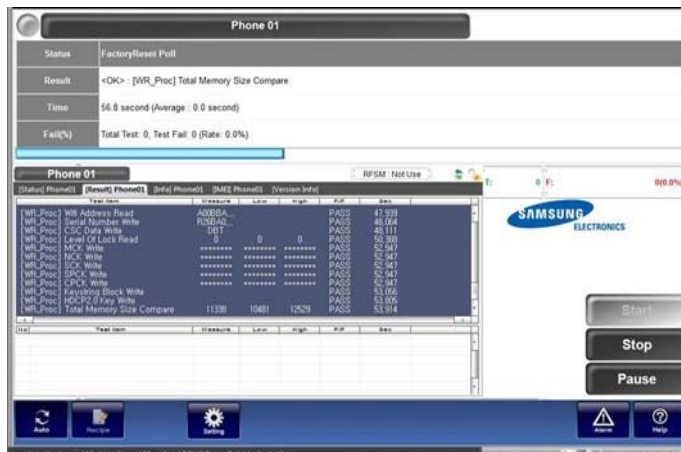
Phone 01

| Status | FactoryReset Poll |
|---|---|
| Result | <OK> : [WR_Proc] Total Memory Size Compare |
| Time | 56.8 second (Average : 0.0 second) |
| Fail(%) | Total Test: 0, Test Fail: 0 (Rate: 0.0%) |

Phone 01

RFSM : Not Use

T: 0 F: 0(0.0%)

[Status] Phone01 [Result] Phone01 [Info] Phone01 [IMEI] Phone01 [Version Info]

| Test Item | Measure | Low | High | P/F | Sec |
|---|---|---|---|---|---|
| [WR_Proc] Wifi Address Read | A00BBA... | | | PASS | 47.939 |
| [WR_Proc] Serial Number Write | R28BA0... | | | PASS | 48.064 |
| [WR_Proc] CSC Data Write | DBT | | | PASS | 48.111 |
| [WR_Proc] Level Of Lock Read | 0 | 0 | 0 | PASS | 50.388 |
| [WR_Proc] MCK Write | ******** | ******** | ******** | PASS | 52.947 |
| [WR_Proc] NCK Write | ******** | ******** | ******** | PASS | 52.947 |
| [WR_Proc] SCK Write | ******** | ******** | ******** | PASS | 52.947 |
| [WR_Proc] SPCK Write | ******** | ******** | ******** | PASS | 52.947 |
| [WR_Proc] CPCK Write | ******** | ******** | ******** | PASS | 52.947 |
| [WR_Proc] Keystring Block Write | | | | PASS | 53.056 |
| [WR_Proc] HDCP2.0 Key Write | | | | PASS | 53.005 |
| [WR_Proc] Total Memory Size Compare | 11338 | 10481 | 12529 | PASS | 53.914 |

| No | Test Item | Measure | Low | High | P/F | Sec |
|---|---|---|---|---|---|---|

SAMSUNG ELECTRONICS

Start

Stop

Pause

Auto

Recipe

Setting

Alarm

Help